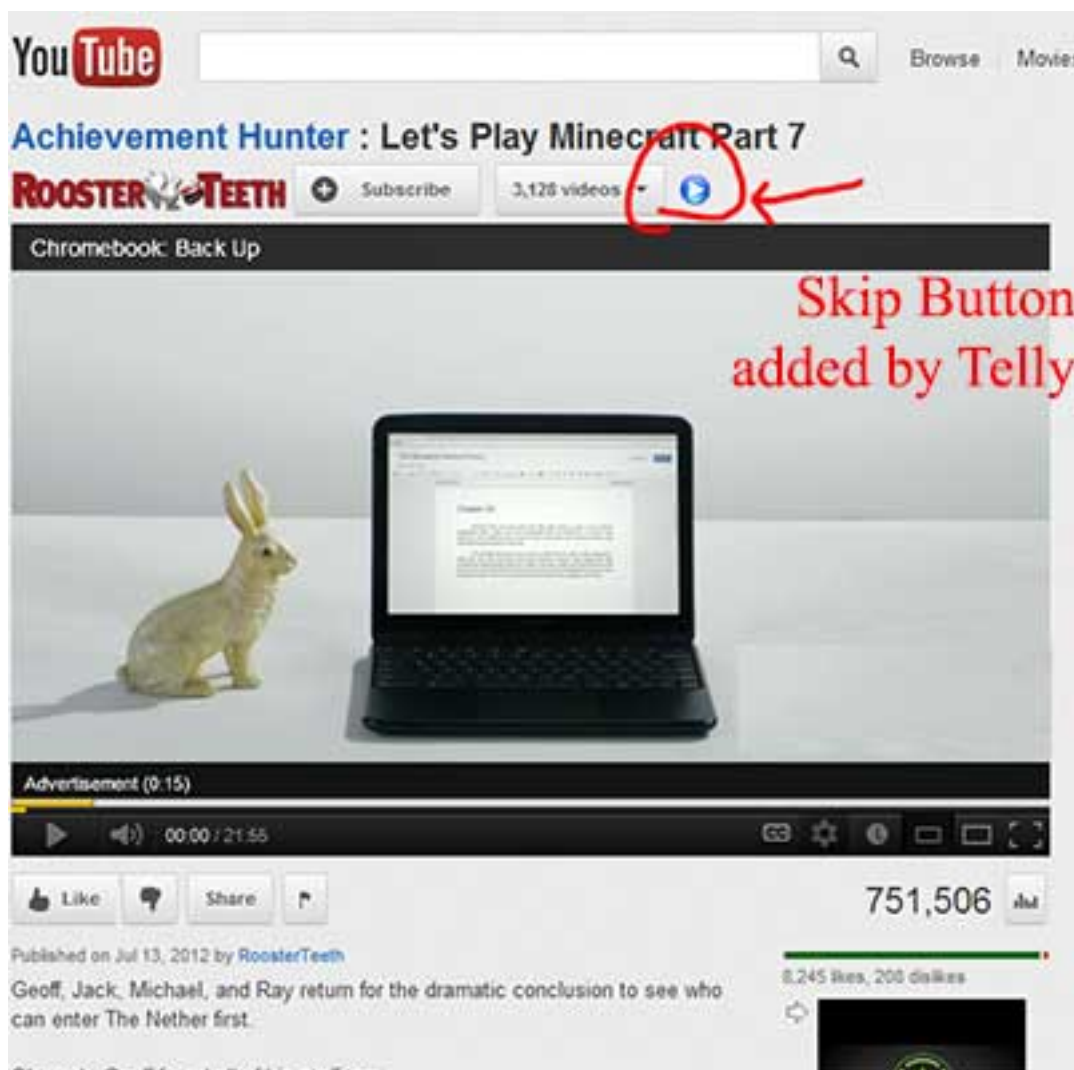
You Tube

Browse Movie

Achievement Hunter : Let's Play Minecraft Part 7

ROOSTER TEETH Subscribe 3,128 videos

Chromebook: Back Up

Skip Button added by Telly

Advertisement (0:15)

00:00 / 21:55

Like Share

751,506

Published on Jul 13, 2012 by RoosterTeeth

8,245 likes, 208 dislikes

Geoff, Jack, Michael, and Ray return for the dramatic conclusion to see who can enter The Nether first.

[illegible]